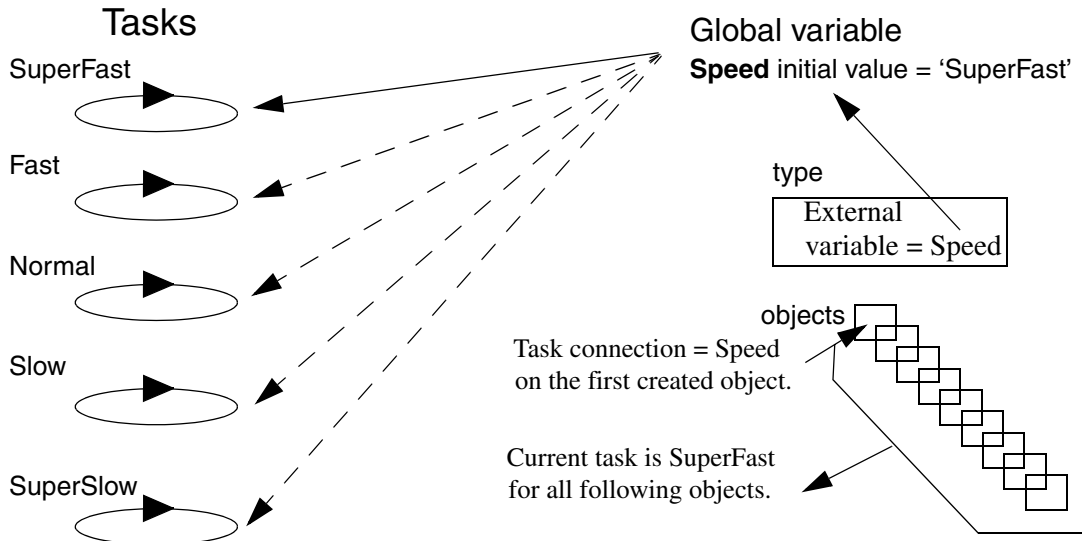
Tasks

SuperFast

Fast

Normal

Slow

SuperSlow

Global variable
**Speed** initial value = 'SuperFast'

type

External variable = Speed

objects

Task connection = Speed on the first created object.

Current task is SuperFast for all following objects.